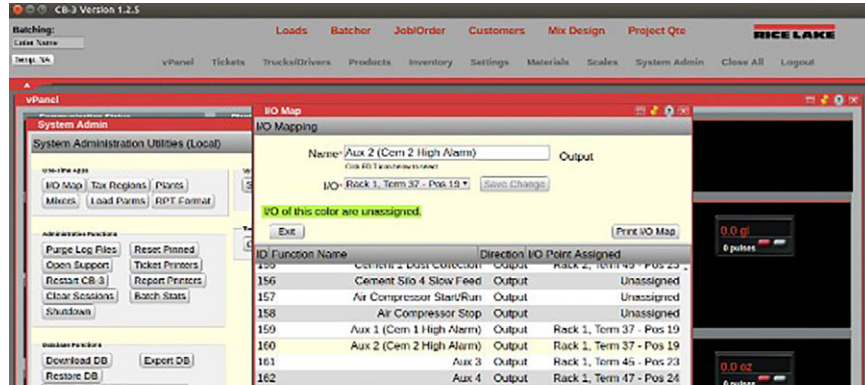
CB-3 Version 1.2.5

Batching:
Dates Name
Temp. NA

Loads Batcher Job/Order Customers Mix Design Project Qte

RICE LAKE

vPanel Tickets Trucks/Drivers Products Inventory Settings Materials Scales System Admin Close All Logout

vPanel

System Admin

System Administration Utilities (Local)

One-time Apps
I/O Map Tax Regions Plants
Mixers Load Parms RPT Format

Administrative Functions
Purge Log Files Reset Pinned
Open Support Ticket Printers
Restart CB-3 Report Printers
Clear Sessions Batch Stats
Shutdown

Database Functions
Download DB Export DB
Restore DB

I/O Map

I/O Mapping

Name: Aux 2 (Cem 2 High Alarm) Output
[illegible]

I/O: Rack 1, Term 37 - Pos 19 Save Change

I/O of this color are unassigned.

Exit Print I/O Map

| ID | Function Name | Direction | I/O Point Assigned |
|---|---|---|---|
| 155 | Cement 1 Dust Collection | Output | Rack 2, Term 45 - Pos 23 |
| 156 | Cement Silo 4 Slow Feed | Output | Unassigned |
| 157 | Air Compressor Start/Run | Output | Unassigned |
| 158 | Air Compressor Stop | Output | Unassigned |
| 159 | Aux 1 (Cem 1 High Alarm) | Output | Rack 1, Term 37 - Pos 19 |
| 160 | Aux 2 (Cem 2 High Alarm) | Output | Rack 1, Term 37 - Pos 19 |
| 161 | Aux 3 | Output | Rack 1, Term 45 - Pos 23 |
| 162 | Aux 4 | Output | Rack 1, Term 47 - Pos 24 |

0.0 gl
0 pulses

0.0 oz
0 pulses